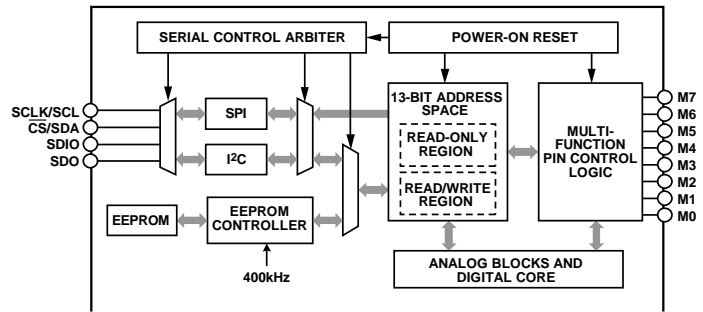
SERIAL CONTROL ARBITER

POWER-ON RESET

SCLK/SCL
$\overline{CS}$/SDA
SDIO
SDO

SPI

$I^2C$

13-BIT ADDRESS SPACE

READ-ONLY REGION

READ/WRITE REGION

MULTI-FUNCTION PIN CONTROL LOGIC

M7
M6
M5
M4
M3
M2
M1
M0

EEPROM

EEPROM CONTROLLER

400kHz

ANALOG BLOCKS AND DIGITAL CORE